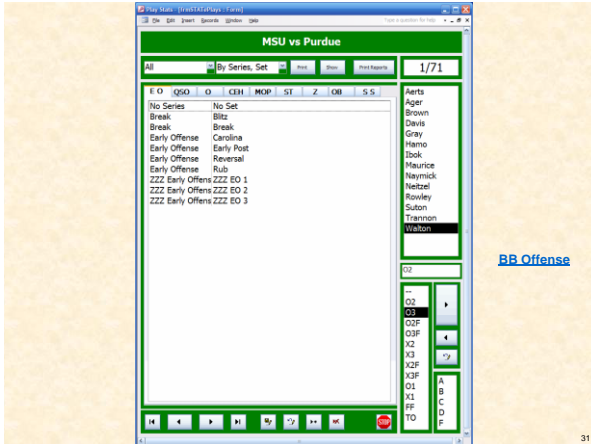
Play Stats : [frmSTATsPlays : Form]

File Edit Insert Records Window Help

Type a question for help

MSU vs Purdue

All

By Series, Set

Print

Show

Print Reports

1/71

E O | QSO | O | CEH | MOP | ST | Z | OB | S S

| | |
|---|---|
| No Series | No Set |
| Break | Blitz |
| Break | Break |
| Early Offense | Carolina |
| Early Offense | Early Post |
| Early Offense | Reversal |
| Early Offense | Rub |
| ZZZ Early Offens | ZZZ EO 1 |
| ZZZ Early Offens | ZZZ EO 2 |
| ZZZ Early Offens | ZZZ EO 3 |

Aerts
Ager
Brown
Davis
Gray
Hamo
Ibok
Maurice
Naymick
Neitzel
Rowley
Suton
Trannon
Walton

O2

--
O2
O3
O2F
O3F
X2
X3
X2F
X3F
O1
X1
FF
TO

A
B
C
D
F

BB Offense

31